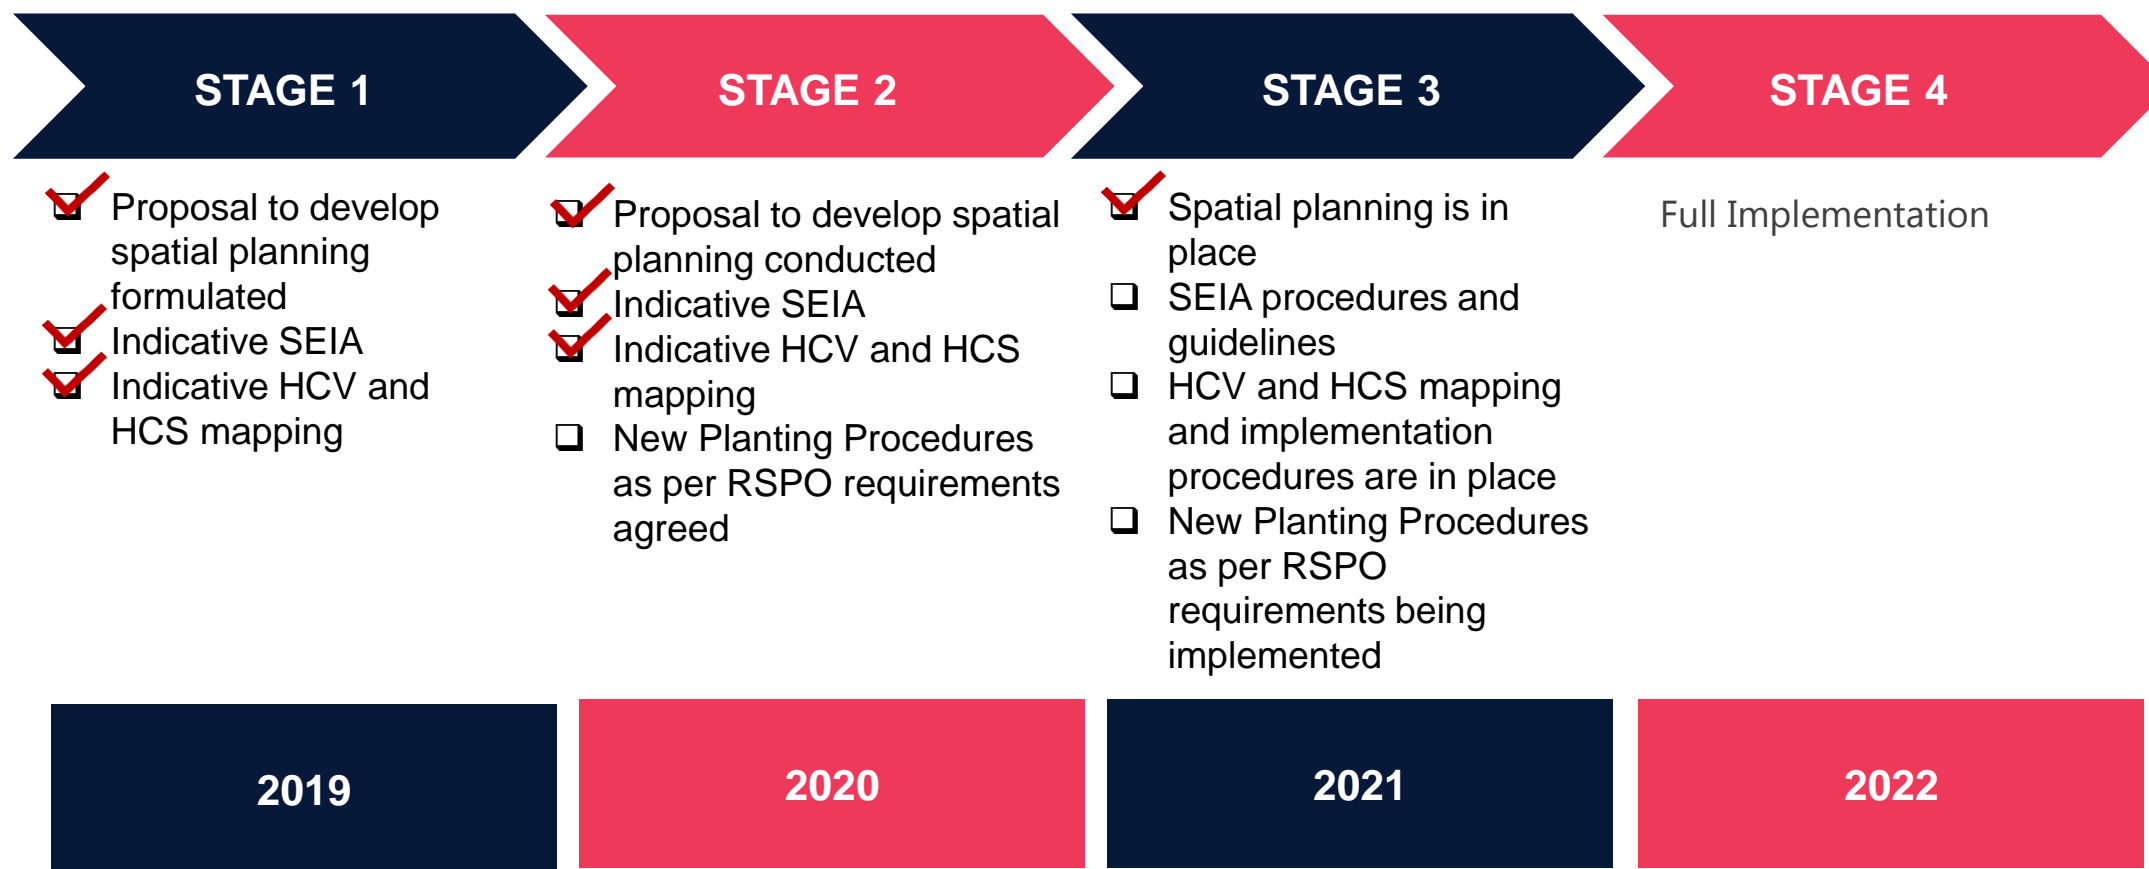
STAGE 1

- Proposal to develop spatial planning formulated
- Indicative SEIA
- Indicative HCV and HCS mapping

2019

STAGE 2

- Proposal to develop spatial planning conducted
- Indicative SEIA
- Indicative HCV and HCS mapping
- New Planting Procedures as per RSPO requirements agreed

2020

STAGE 3

- Spatial planning is in place
- SEIA procedures and guidelines
- HCV and HCS mapping and implementation procedures are in place
- New Planting Procedures as per RSPO requirements being implemented

2021

STAGE 4

Full Implementation

2022